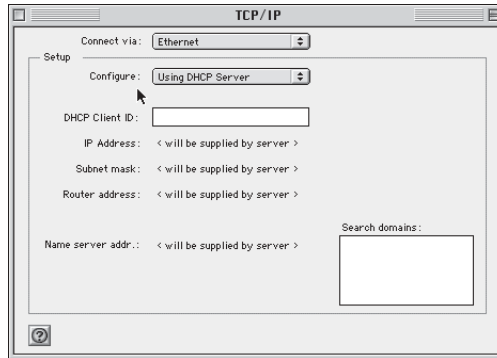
TCP/IP

Connect via: Ethernet

Setup

Configure: Using DHCP Server

DHCP Client ID:

IP Address: < will be supplied by server >

Subnet mask: < will be supplied by server >

Router address: < will be supplied by server >

Search domains:

Name server addr.: < will be supplied by server >

?